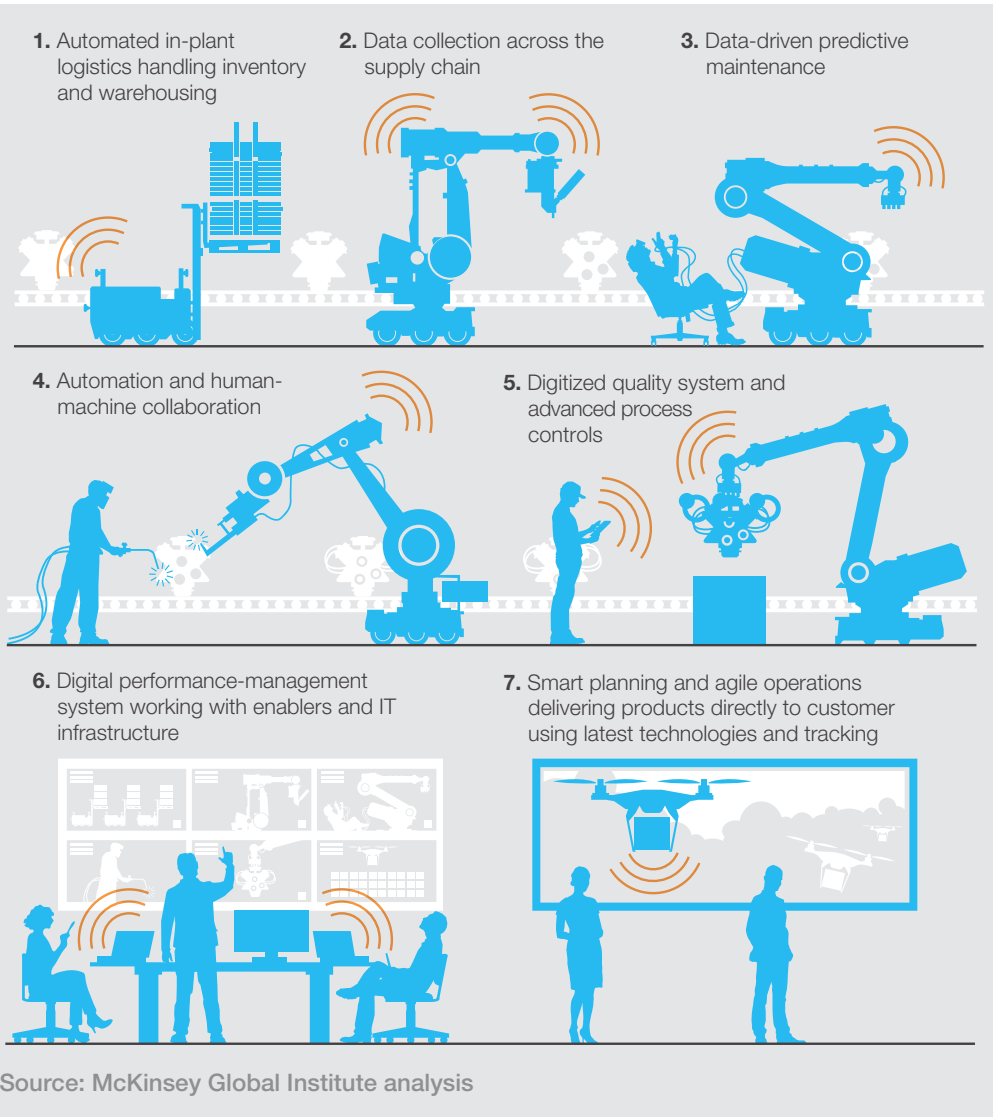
**1.** Automated in-plant logistics handling inventory and warehousing

**2.** Data collection across the supply chain

**3.** Data-driven predictive maintenance

**4.** Automation and human-machine collaboration

**5.** Digitized quality system and advanced process controls

**6.** Digital performance-management system working with enablers and IT infrastructure

**7.** Smart planning and agile operations delivering products directly to customer using latest technologies and tracking

Source: McKinsey Global Institute analysis